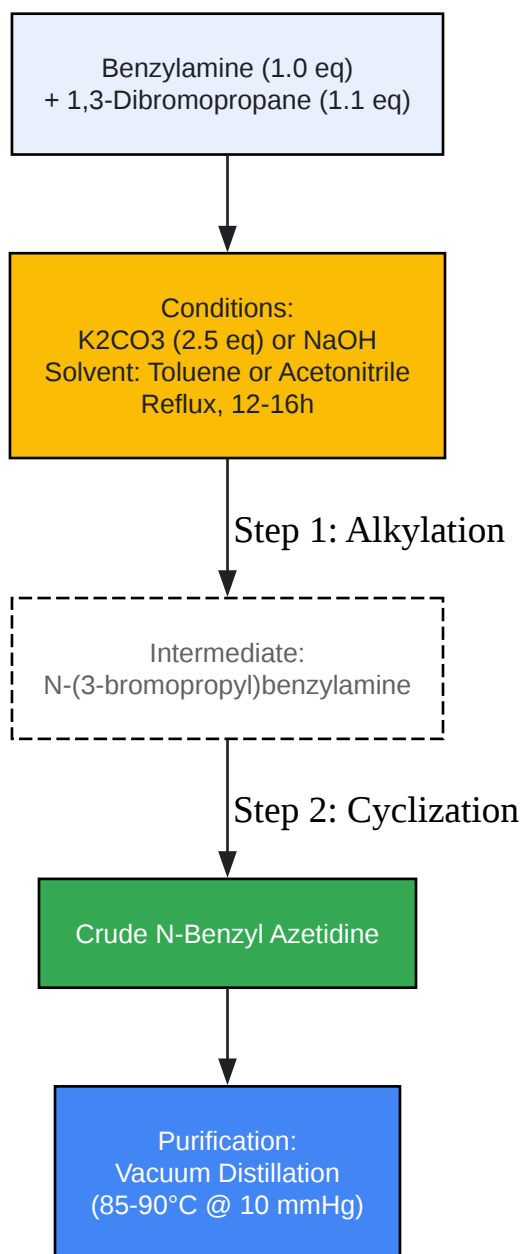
Benzylamine (1.0 eq)
+ 1,3-Dibromopropane (1.1 eq)

Conditions:
K2CO3 (2.5 eq) or NaOH
Solvent: Toluene or Acetonitrile
Reflux, 12-16h

Step 1: Alkylation

Intermediate:
N-(3-bromopropyl)benzylamine

Step 2: Cyclization

Crude N-Benzyl Azetidine

Purification:
Vacuum Distillation
(85-90°C @ 10 mmHg)